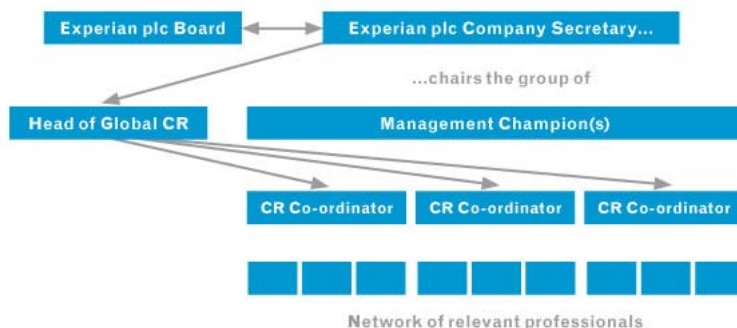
Experian plc Board

Experian plc Company Secretary...

...chairs the group of

Head of Global CR

Management Champion(s)

CR Co-ordinator

CR Co-ordinator

CR Co-ordinator

Network of relevant professionals